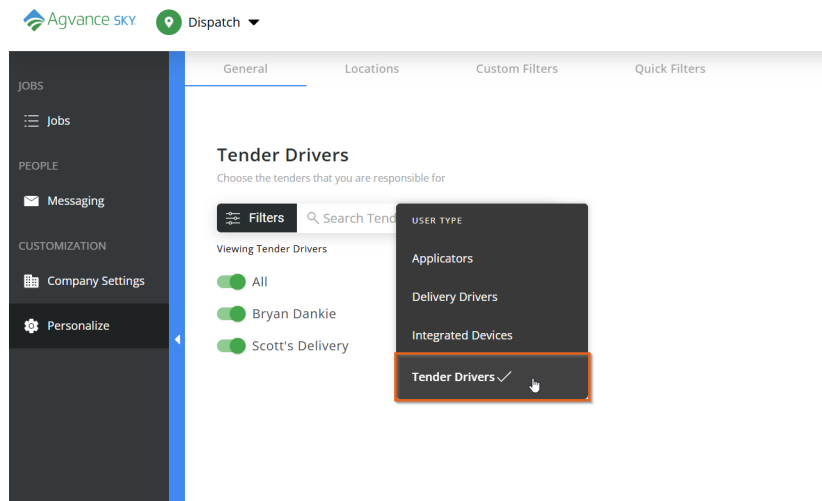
Agvance SKY Dispatch

JOBS
Jobs
PEOPLE
Messaging
CUSTOMIZATION
Company Settings
Personalize

General Locations Custom Filters Quick Filters

Tender Drivers
Choose the tenders that you are responsible for

Filters Search Tend

Viewing Tender Drivers

All
Bryan Dankie
Scott's Delivery

USER TYPE
Applicators
Delivery Drivers
Integrated Devices
Tender Drivers ✓